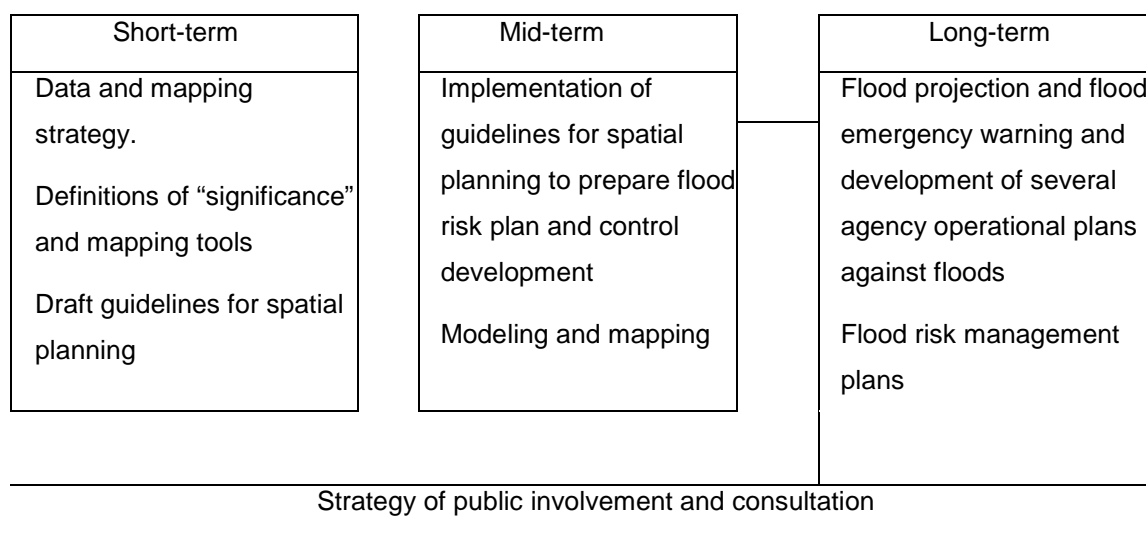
Short-term

Data and mapping strategy.

Definitions of “significance” and mapping tools

Draft guidelines for spatial planning

Mid-term

Implementation of guidelines for spatial planning to prepare flood risk plan and control development

Modeling and mapping

Long-term

Flood projection and flood emergency warning and development of several agency operational plans against floods

Flood risk management plans

Strategy of public involvement and consultation